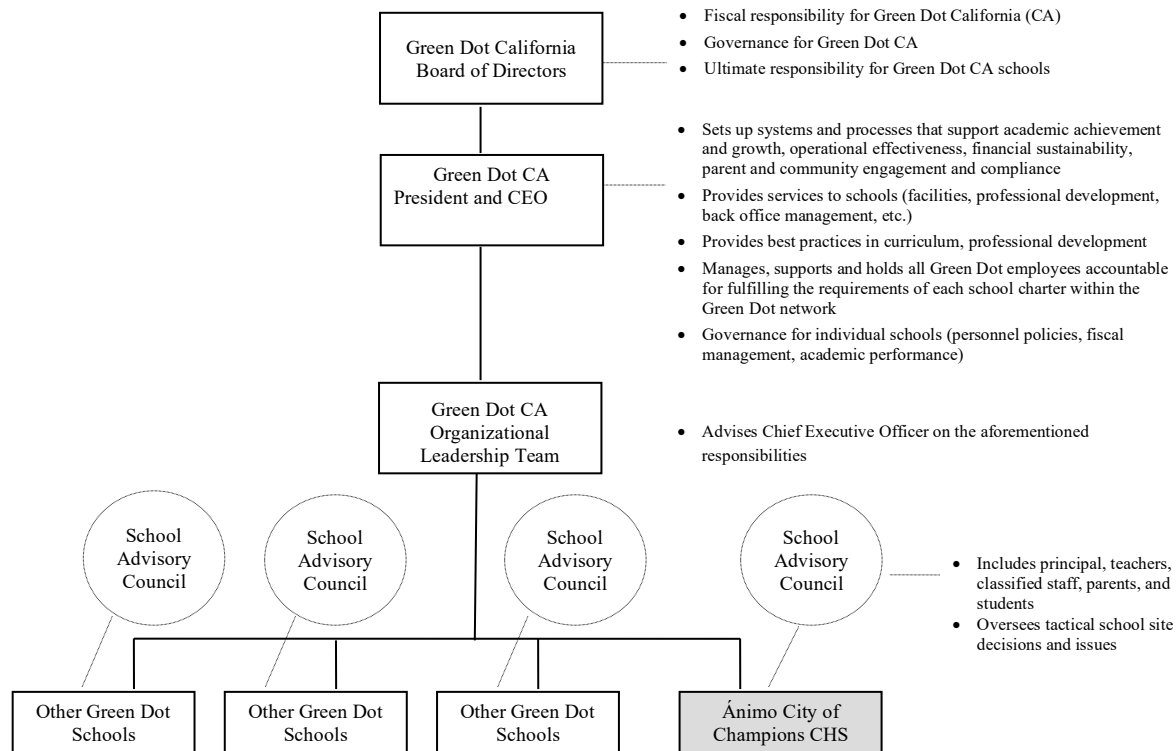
Green Dot California Board of Directors

- Fiscal responsibility for Green Dot California (CA)
- Governance for Green Dot CA
- Ultimate responsibility for Green Dot CA schools

Green Dot CA President and CEO

- Sets up systems and processes that support academic achievement and growth, operational effectiveness, financial sustainability, parent and community engagement and compliance
- Provides services to schools (facilities, professional development, back office management, etc.)
- Provides best practices in curriculum, professional development
- Manages, supports and holds all Green Dot employees accountable for fulfilling the requirements of each school charter within the Green Dot network
- Governance for individual schools (personnel policies, fiscal management, academic performance)

Green Dot CA Organizational Leadership Team

- Advises Chief Executive Officer on the aforementioned responsibilities

School Advisory Council

School Advisory Council

School Advisory Council

School Advisory Council

- Includes principal, teachers, classified staff, parents, and students
- Oversees tactical school site decisions and issues

Other Green Dot Schools

Other Green Dot Schools

Other Green Dot Schools

Ánimo City of Champions CHS